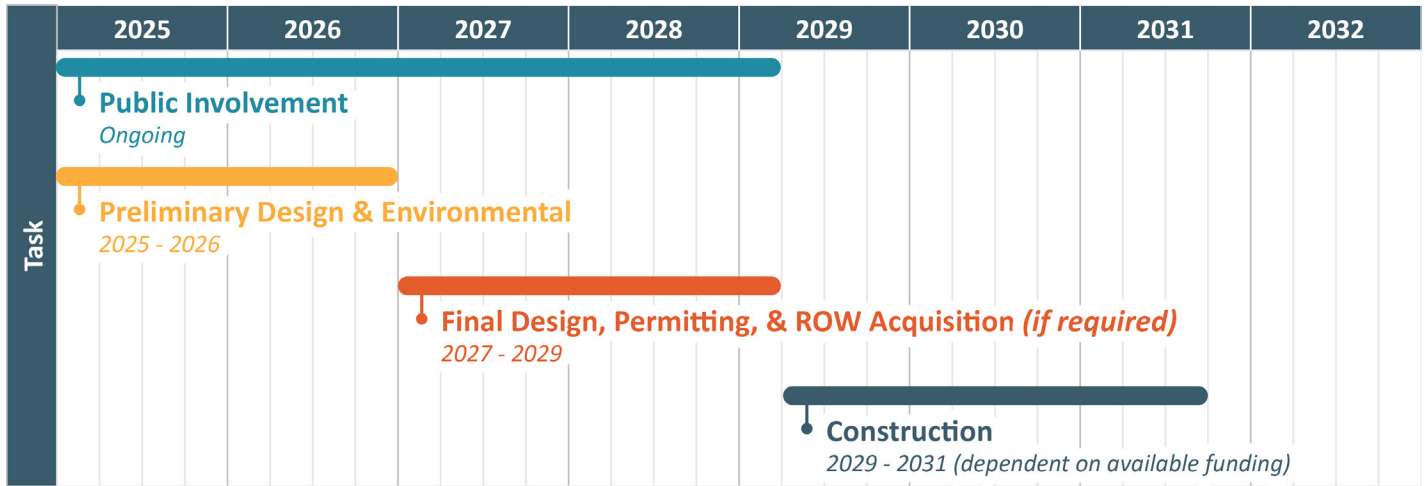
| 2025 | 2026 | 2027 | 2028 | 2029 | 2030 | 2031 | 2032 |
|---|---|---|---|---|---|---|---|

Task

Public Involvement
*Ongoing*

Preliminary Design & Environmental
*2025 - 2026*

Final Design, Permitting, & ROW Acquisition *(if required)*
*2027 - 2029*

Construction
*2029 - 2031 (dependent on available funding)*